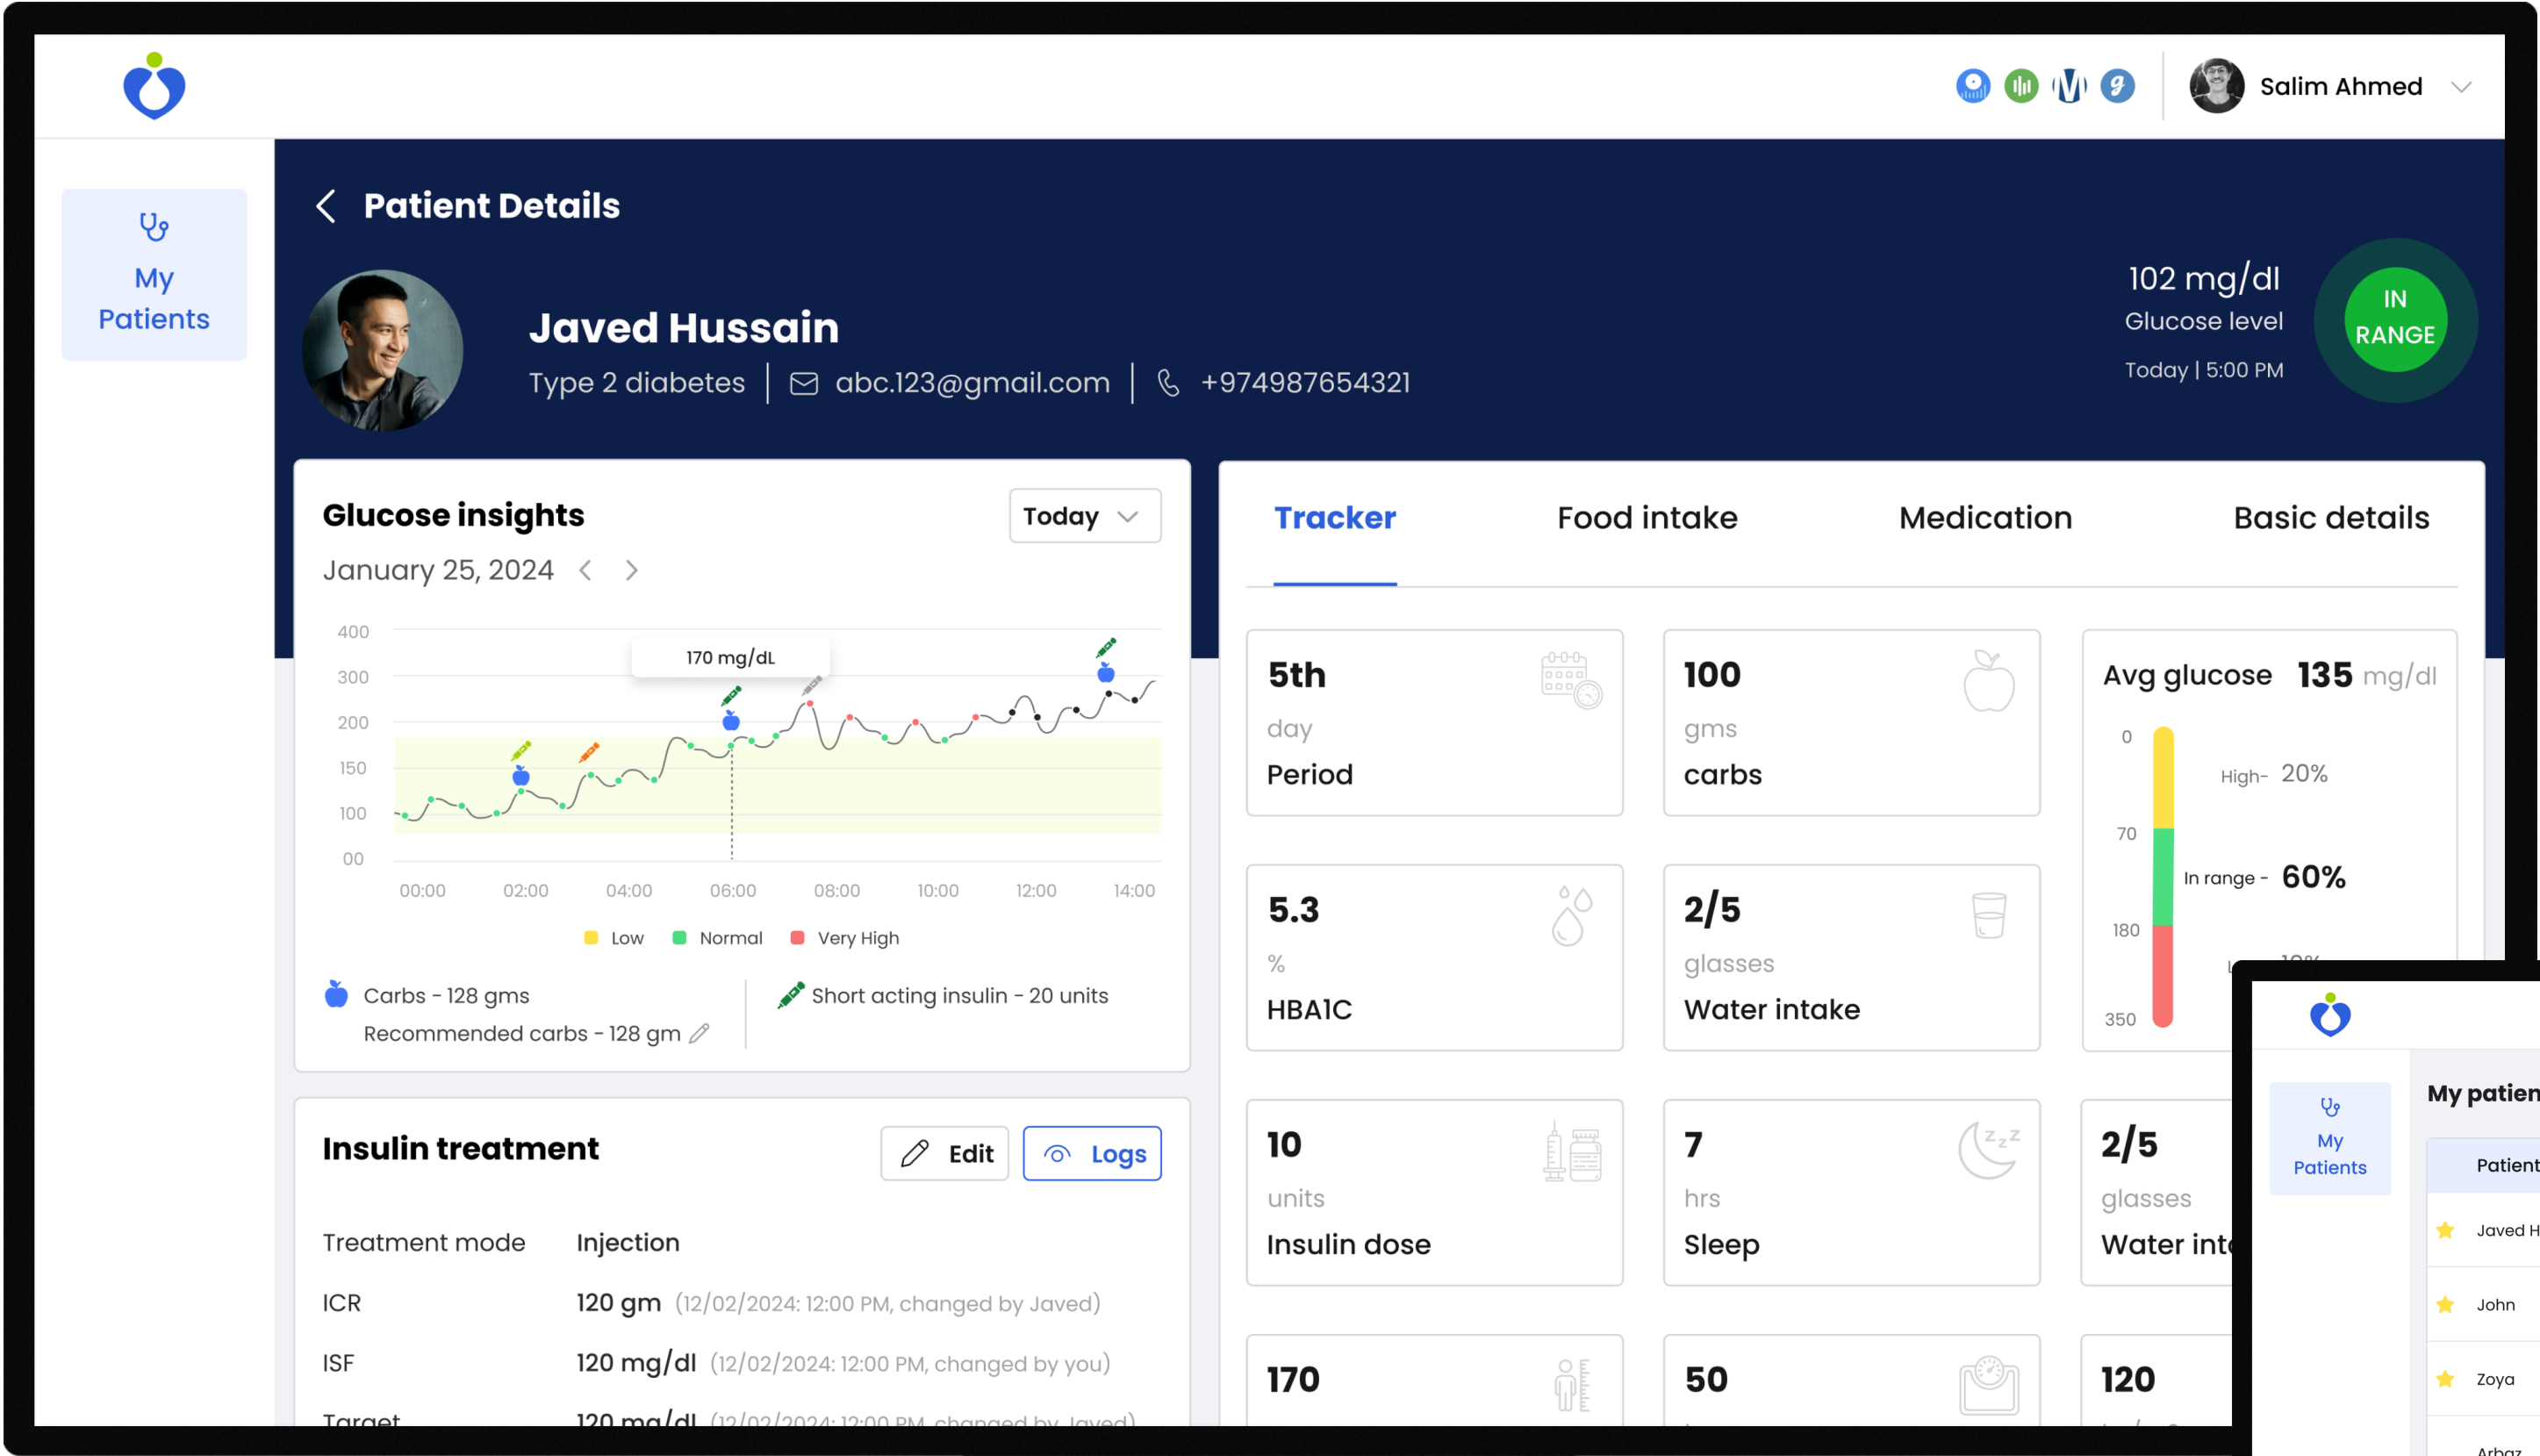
Salim Ahmed

My Patients

Patient Details

Javed Hussain

Type 2 diabetes | abc.123@gmail.com | +974987654321

102 mg/dl
Glucose level
Today | 5:00 PM

IN RANGE

Glucose insights

Today

January 25, 2024

400
300
200
150
100
00

170 mg/dL

00:00 02:00 04:00 06:00 08:00 10:00 12:00 14:00

Low Normal Very High

Carbs - 128 gms
Recommended carbs - 128 gm

Short acting insulin - 20 units

Insulin treatment

Edit

Logs

| Treatment mode | Injection |
|---|---|
| ICR | 120 gm (12/02/2024: 12:00 PM, changed by Javed) |
| ISF | 120 mg/dl (12/02/2024: 12:00 PM, changed by you) |
| Target | 120 mg/dl (12/02/2024: 12:00 PM, changed by Javed) |

Tracker

Food intake

Medication

Basic details

5th
day
Period

100
gms
carbs

Avg glucose 135 mg/dl

0
70
180
350

High- 20%
In range - 60%

5.3
%
HBA1C

2/5
glasses
Water intake

10
units
Insulin dose

7
hrs
Sleep

2/5
glasses
Water int

170

50

120

My Patients

My patien

Patient

Javed H

John

Zoya

Arbaz